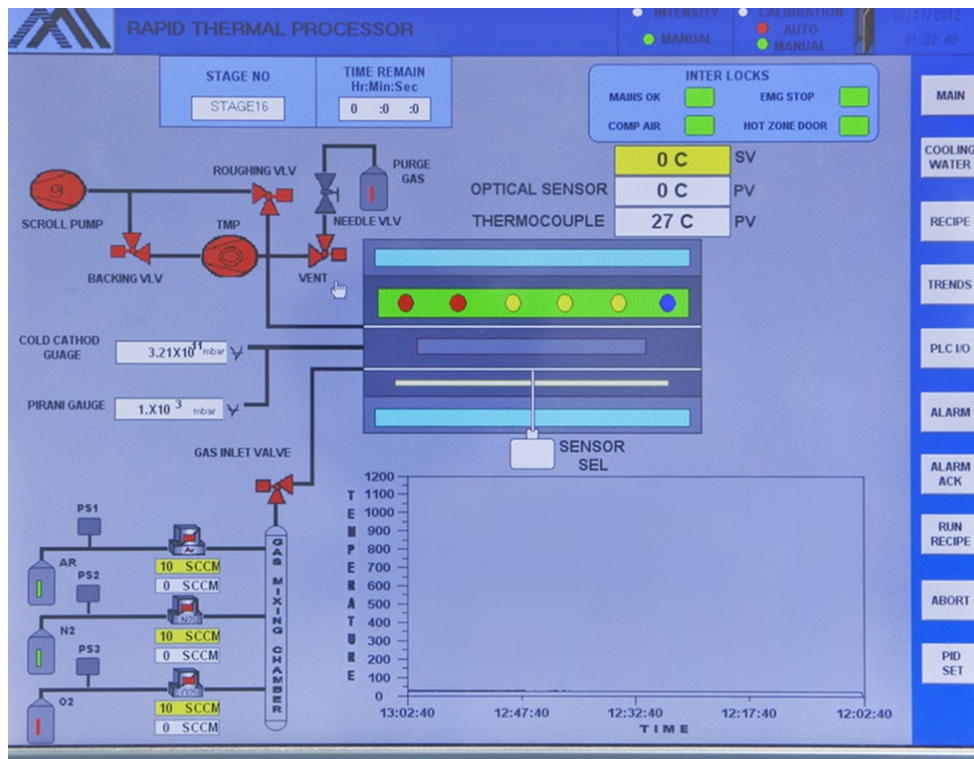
RAPID THERMAL PROCESSOR

INTENSITY
MANUAL

CALIBRATION
AUTO
MANUAL

07/11/2012
01:02:40

STAGE NO
STAGE16

TIME REMAIN
Hr:Min:Sec
0 :0 :0

INTER LOCKS
MAINS OK
EMG STOP
COMP AIR
HOT ZONE DOOR

0 C SV
OPTICAL SENSOR 0 C PV
THERMOCOUPLE 27 C PV

MAIN
COOLING WATER
RECIPE
TRENDS
PLC I/O
ALARM
ALARM ACK
RUN RECIPE
ABORT
PID SET

ROUGHING VLV
PURGE GAS
SCROLL PUMP
TMP
NEEDLE VLV
BACKING VLV
VENT

COLD CATHOD GUAGE
3.21X10$^{-11}$ mbar

PIRANI GAUGE
1.X10$^{-3}$ mbar

GAS INLET VALVE

SENSOR SEL

PS1
AR
PS2
10 SCCM
0 SCCM
N2
PS3
10 SCCM
0 SCCM
O2
10 SCCM
0 SCCM

GAS MIXING CHAMBER

TEMPERATURE
1200
1100
1000
900
800
700
600
500
400
300
200
100
0
13:02:40
12:47:40
12:32:40
12:17:40
12:02:40
TIME